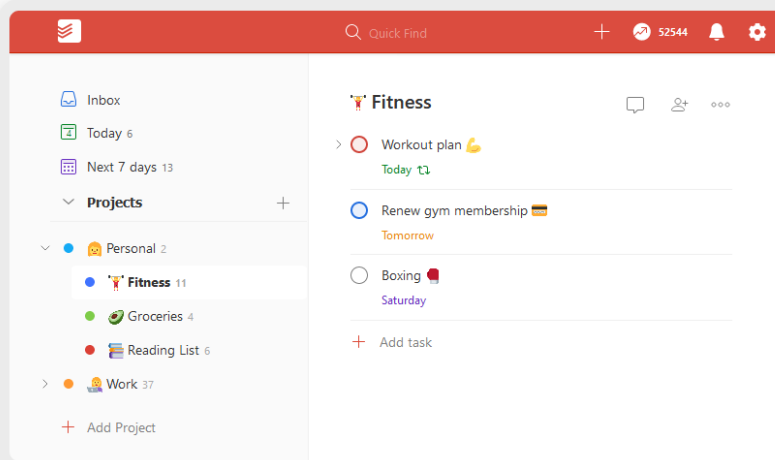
Quick Find

52544

Inbox

4 Today 6

Next 7 days 13

Projects

👧 Personal 2

🏋️ Fitness 11

🥑 Groceries 4

📚 Reading List 6

👩‍💻 Work 37

Add Project

🏋️ Fitness

Workout plan 💪

Today

Renew gym membership 💳

Tomorrow

Boxing 🥊

Saturday

Add task